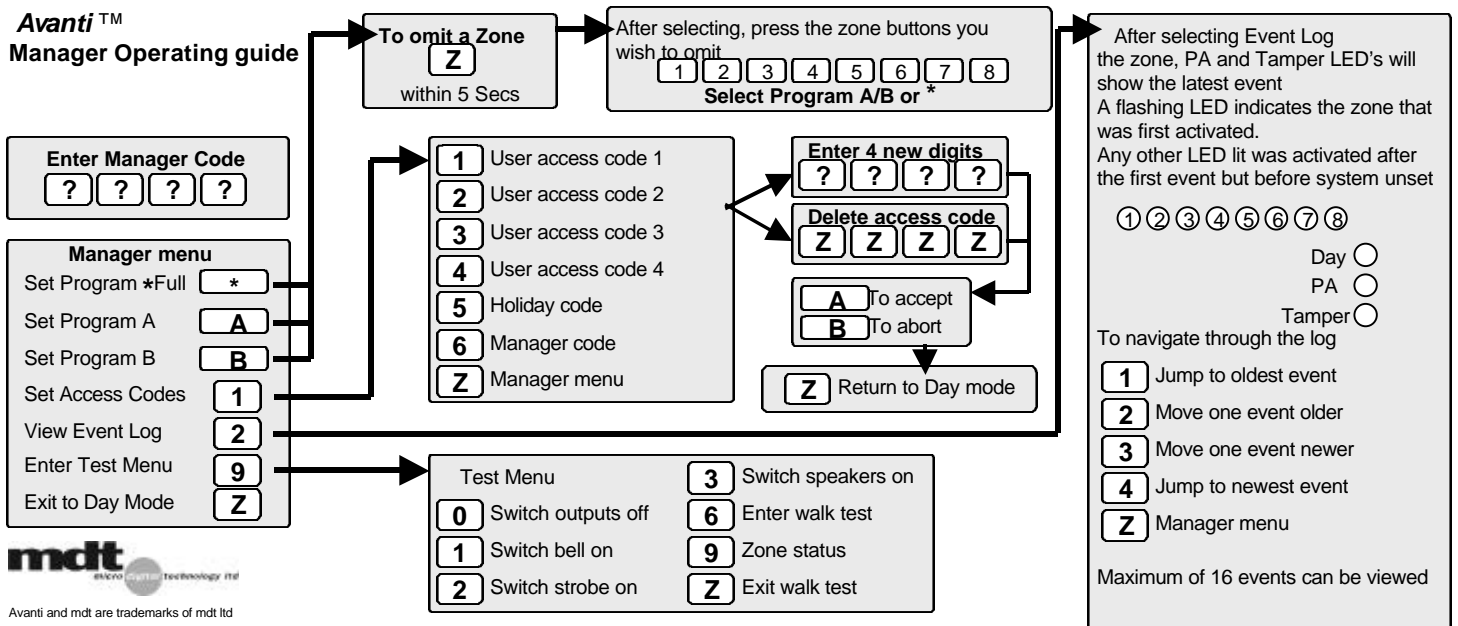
*Avanti* ™
**Manager Operating guide**

To omit a Zone
Z
within 5 Secs

After selecting, press the zone buttons you wish to omit
1 2 3 4 5 6 7 8
Select Program A/B or *

After selecting Event Log the zone, PA and Tamper LED's will show the latest event
A flashing LED indicates the zone that was first activated.
Any other LED lit was activated after the first event but before system unset

①②③④⑤⑥⑦⑧

Day
PA
Tamper
To navigate through the log

1 Jump to oldest event
2 Move one event older
3 Move one event newer
4 Jump to newest event
Z Manager menu

Maximum of 16 events can be viewed

Enter Manager Code
? ? ? ?

Manager menu
Set Program *Full *
Set Program A A
Set Program B B
Set Access Codes 1
View Event Log 2
Enter Test Menu 9
Exit to Day Mode Z

1 User access code 1
2 User access code 2
3 User access code 3
4 User access code 4
5 Holiday code
6 Manager code
Z Manager menu

Enter 4 new digits
? ? ? ?

Delete access code
Z Z Z Z

A To accept
B To abort

Z Return to Day mode

Test Menu
0 Switch outputs off
1 Switch bell on
2 Switch strobe on
3 Switch speakers on
6 Enter walk test
9 Zone status
Z Exit walk test

mdt
micro digital technology ltd

Avanti and mdt are trademarks of mdt ltd